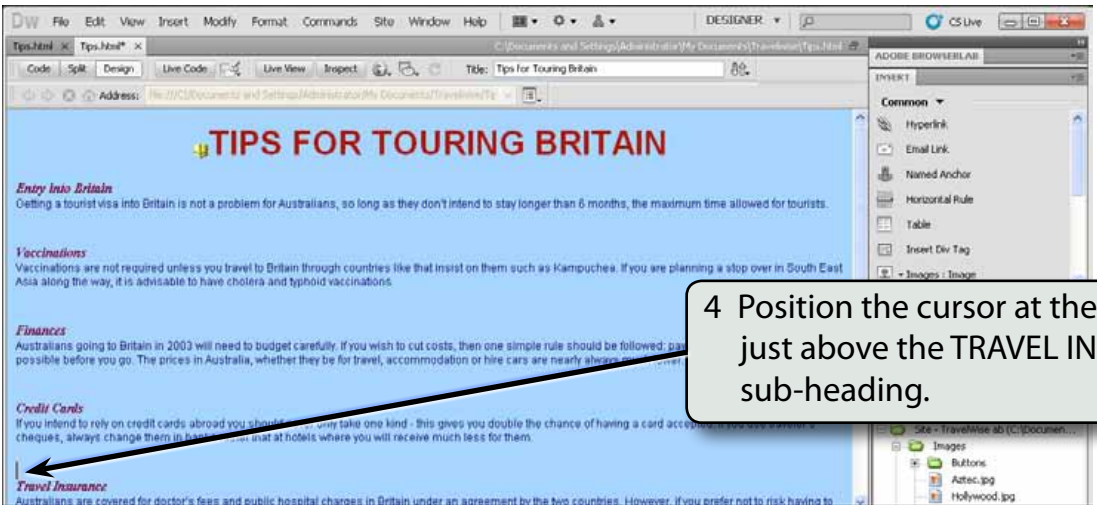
DW File Edit View Insert Modify Format Commands Site Window Help DESIGNER CS Live

Tips.html × Tips.html* ×

C:\Documents and Settings\Administrator\My Documents\Travelwise\Tips.html

Code Split Design Live Code Live View Inspect Title: Tips for Touring Britain

Address: file:///C|/Documents and Settings/Administrator/My Documents/Travelwise/Tip

ADOBE BROWSERLAB

INSERT

Common

Hyperlink

Email Link

Named Anchor

Horizontal Rule

Table

Insert Div Tag

Images : Image

TIPS FOR TOURING BRITAIN

Entry into Britain
Getting a tourist visa into Britain is not a problem for Australians, so long as they don't intend to stay longer than 6 months, the maximum time allowed for tourists.

Vaccinations
Vaccinations are not required unless you travel to Britain through countries like that insist on them such as Kampuchea. If you are planning a stop over in South East Asia along the way, it is advisable to have cholera and typhoid vaccinations.

Finances
Australians going to Britain in 2003 will need to budget carefully. If you wish to cut costs, then one simple rule should be followed: pay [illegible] possible before you go. The prices in Australia, whether they be for travel, accommodation or hire cars are nearly always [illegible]

Credit Cards
If you intend to rely on credit cards abroad you should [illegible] only take one kind - this gives you double the chance of having a card accepted. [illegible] cheques, always change them in banks rather that at hotels where you will receive much less for them.

Travel Insurance
Australians are covered for doctor's fees and public hospital charges in Britain under an agreement by the two countries. However, if you prefer not to risk having to

4 Position the cursor at the just above the TRAVEL IN sub-heading.

Site - TravelWise ab (C:\Documen...

Images

Buttons

Aztec.jpg

Hollywood.jpg